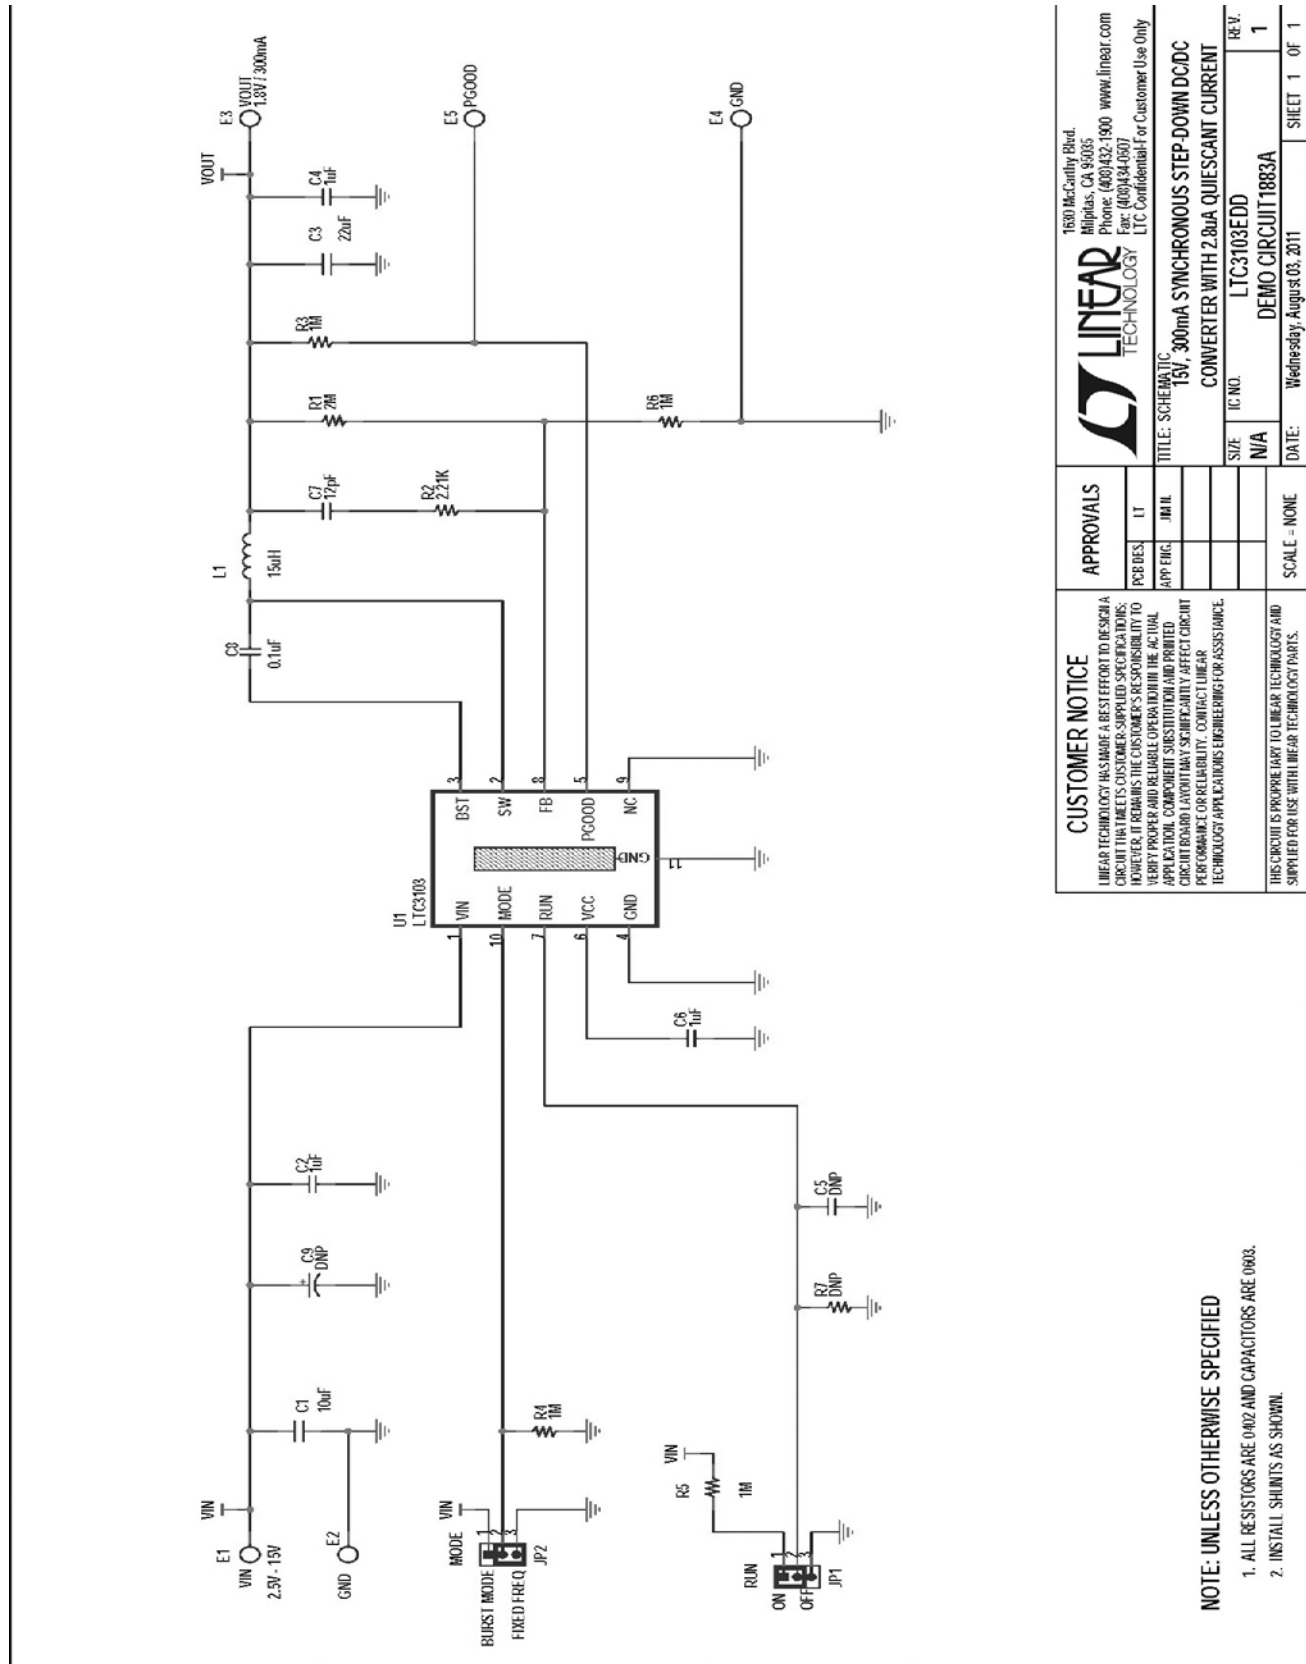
E3 VOUT 1.8V / 300mA

VOUT

C4 1uF

C3 22uF

E5 PGOOD

E4 GND

R3 1M

R1 2M

R6 1M

C7 12pF

R2 221K

L1 15uH

C8 0.1uF

U1 LTC3103

BST 3
SW 2
FB 8
PGOOD 5
NC 9
GND 11
VIN 1
MODE 10
RUN 7
VCC 6
GND 4

C6 1uF

C2 1uF

C9 DNP

C1 10uF

C5 DNP

R7 DNP

R4 1M

R5 1M

VIN

E1 VIN 2.5V - 15V

E2 GND

MODE

BURST MODE

FIXED FREQ

JP2

RUN

ON

OFF

JP1

1 2 3

NOTE: UNLESS OTHERWISE SPECIFIED

1. ALL RESISTORS ARE 0402 AND CAPACITORS ARE 0603.

2. INSTALL SHUNTS AS SHOWN.

CUSTOMER NOTICE

LINEAR TECHNOLOGY HAS MADE A BEST EFFORT TO DESIGN A CIRCUIT THAT MEETS CUSTOMER-SUPPLIED SPECIFICATIONS; HOWEVER, IT REMAINS THE CUSTOMER'S RESPONSIBILITY TO VERIFY PROPER AND RELIABLE OPERATION IN THE ACTUAL APPLICATION. COMPONENT SUBSTITUTION AND PRINTED CIRCUIT BOARD LAYOUT MAY SIGNIFICANTLY AFFECT CIRCUIT PERFORMANCE OR RELIABILITY. CONTACT LINEAR TECHNOLOGY APPLICATIONS ENGINEERING FOR ASSISTANCE.

THIS CIRCUIT IS PROPRIETARY TO LINEAR TECHNOLOGY AND SUPPLIED FOR USE WITH LINEAR TECHNOLOGY PARTS.

APPROVALS

PCB DES. LT

APP ENG. JIAN L.

SCALE = NONE

LINEAR TECHNOLOGY

1630 McCarthy Blvd. Milpitas, CA 95035 Phone: (408)432-1900 www.linear.com Fax: (408)434-0507 LTC Confidential-For Customer Use Only

TITLE: SCHEMATIC 15V, 300mA SYNCHRONOUS STEP-DOWN DC/DC CONVERTER WITH 2.8uA QUIESCANT CURRENT

SIZE N/A

IC NO. LTC3103EDD

DEMO CIRCUIT 1883A

REV. 1

DATE: Wednesday, August 03, 2011

SHEET 1 OF 1